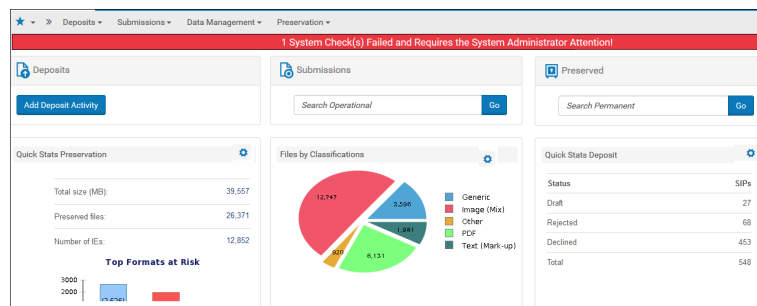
Deposits ▾ Submissions ▾ Data Management ▾ Preservation ▾

1 System Check(s) Failed and Requires the System Administrator Attention!

Deposits

Add Deposit Activity

Submissions

Search Operational

Go

Preserved

Search Permanent

Go

Quick Stats Preservation

| | |
|---|---|
| Total size (MB): | 39,557 |
| Preserved files: | 26,371 |
| Number of IEs: | 12,852 |

Top Formats at Risk

3000
2000
(2,525)

Files by Classifications

12,747
3,596
1,981
6,131
920

Generic
Image (Mix)
Other
PDF
Text (Mark-up)

Quick Stats Deposit

| Status | SIPs |
|---|---|
| Draft | 27 |
| Rejected | 68 |
| Declined | 453 |
| Total | 548 |